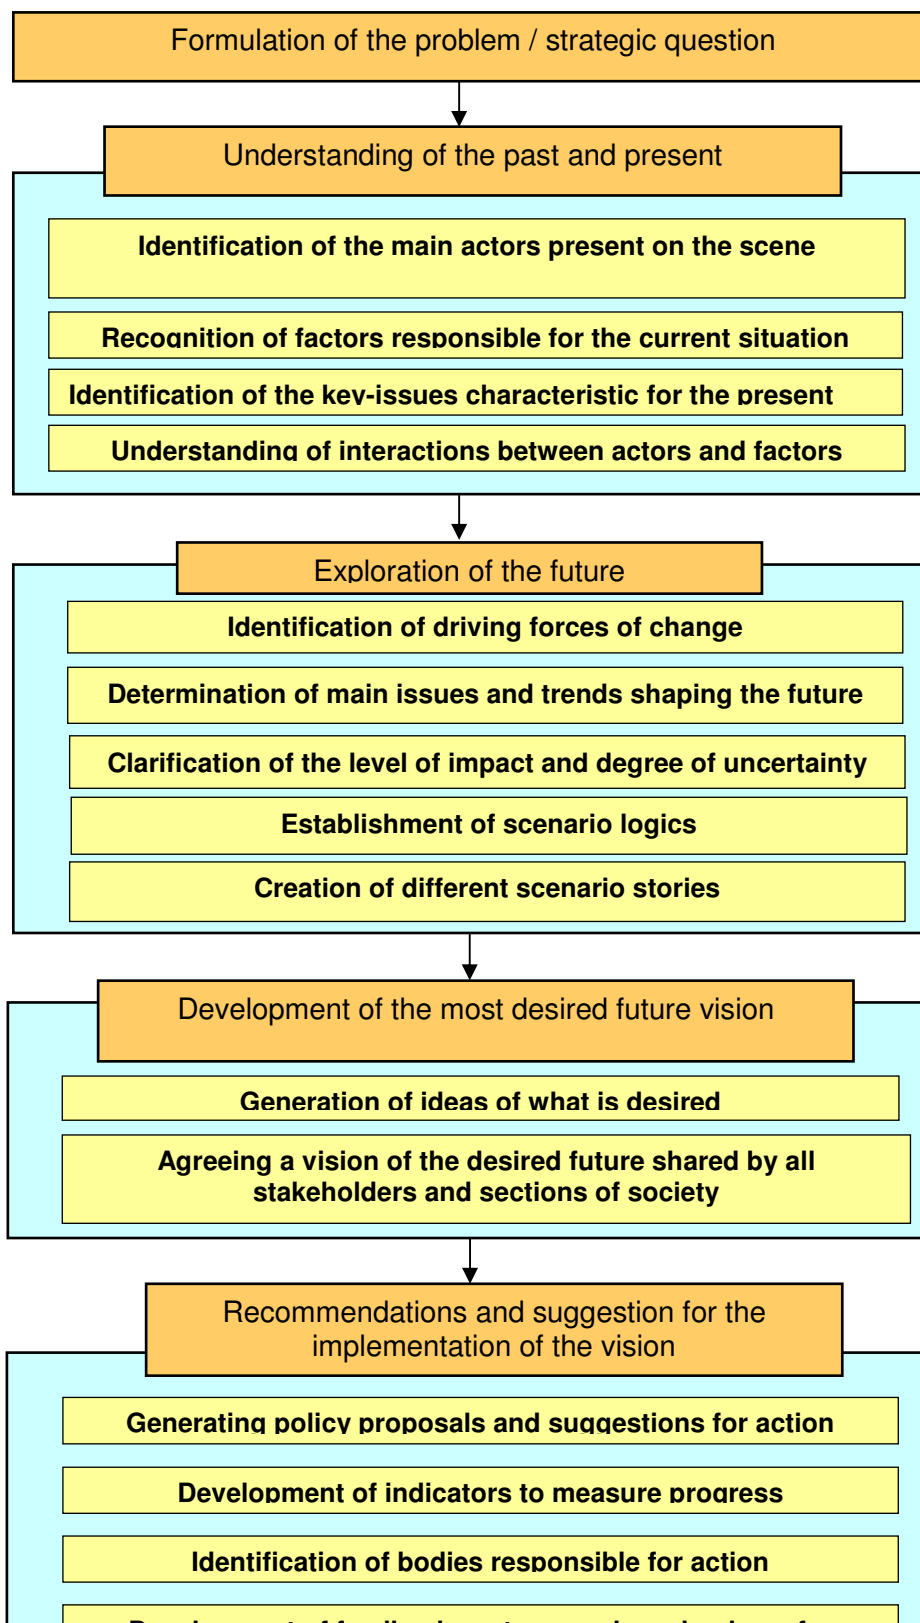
Formulation of the problem / strategic question

Understanding of the past and present

Identification of the main actors present on the scene

Recognition of factors responsible for the current situation

Identification of the key-issues characteristic for the present

Understanding of interactions between actors and factors

Exploration of the future

Identification of driving forces of change

Determination of main issues and trends shaping the future

Clarification of the level of impact and degree of uncertainty

Establishment of scenario logics

Creation of different scenario stories

Development of the most desired future vision

Generation of ideas of what is desired

Agreeing a vision of the desired future shared by all stakeholders and sections of society

Recommendations and suggestion for the implementation of the vision

Generating policy proposals and suggestions for action

Development of indicators to measure progress

Identification of bodies responsible for action

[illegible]